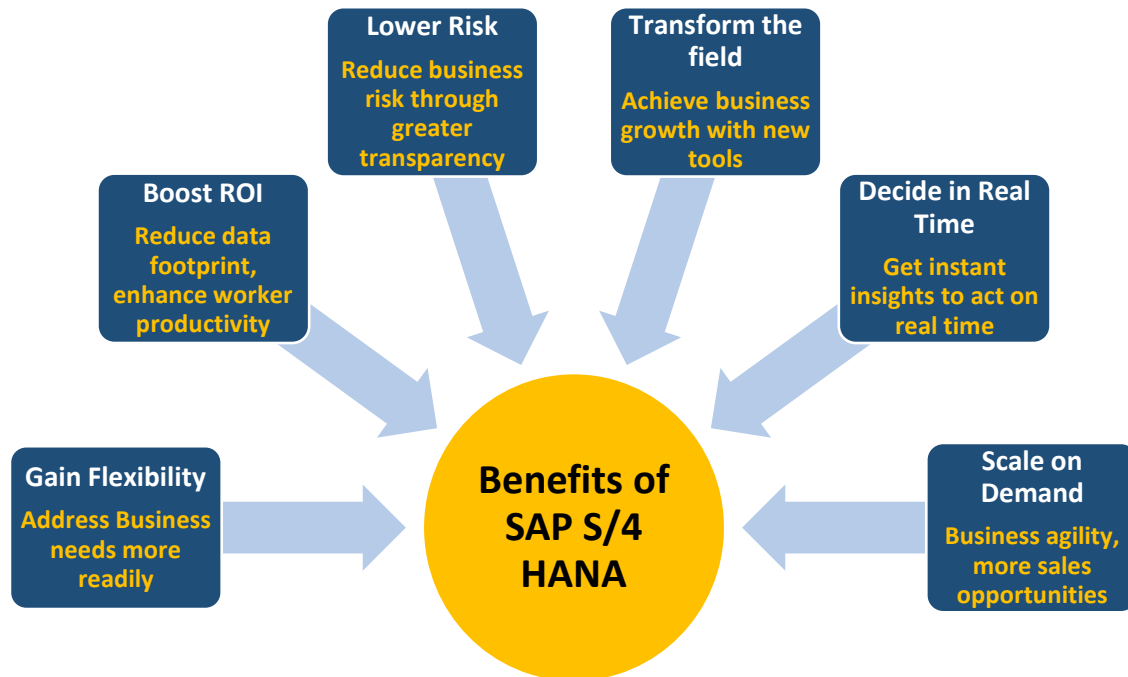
Lower Risk
Reduce business risk through greater transparency

Transform the field
Achieve business growth with new tools

Boost ROI
Reduce data footprint, enhance worker productivity

Decide in Real Time
Get instant insights to act on real time

Gain Flexibility
Address Business needs more readily

Benefits of SAP S/4 HANA

Scale on Demand
Business agility, more sales opportunities